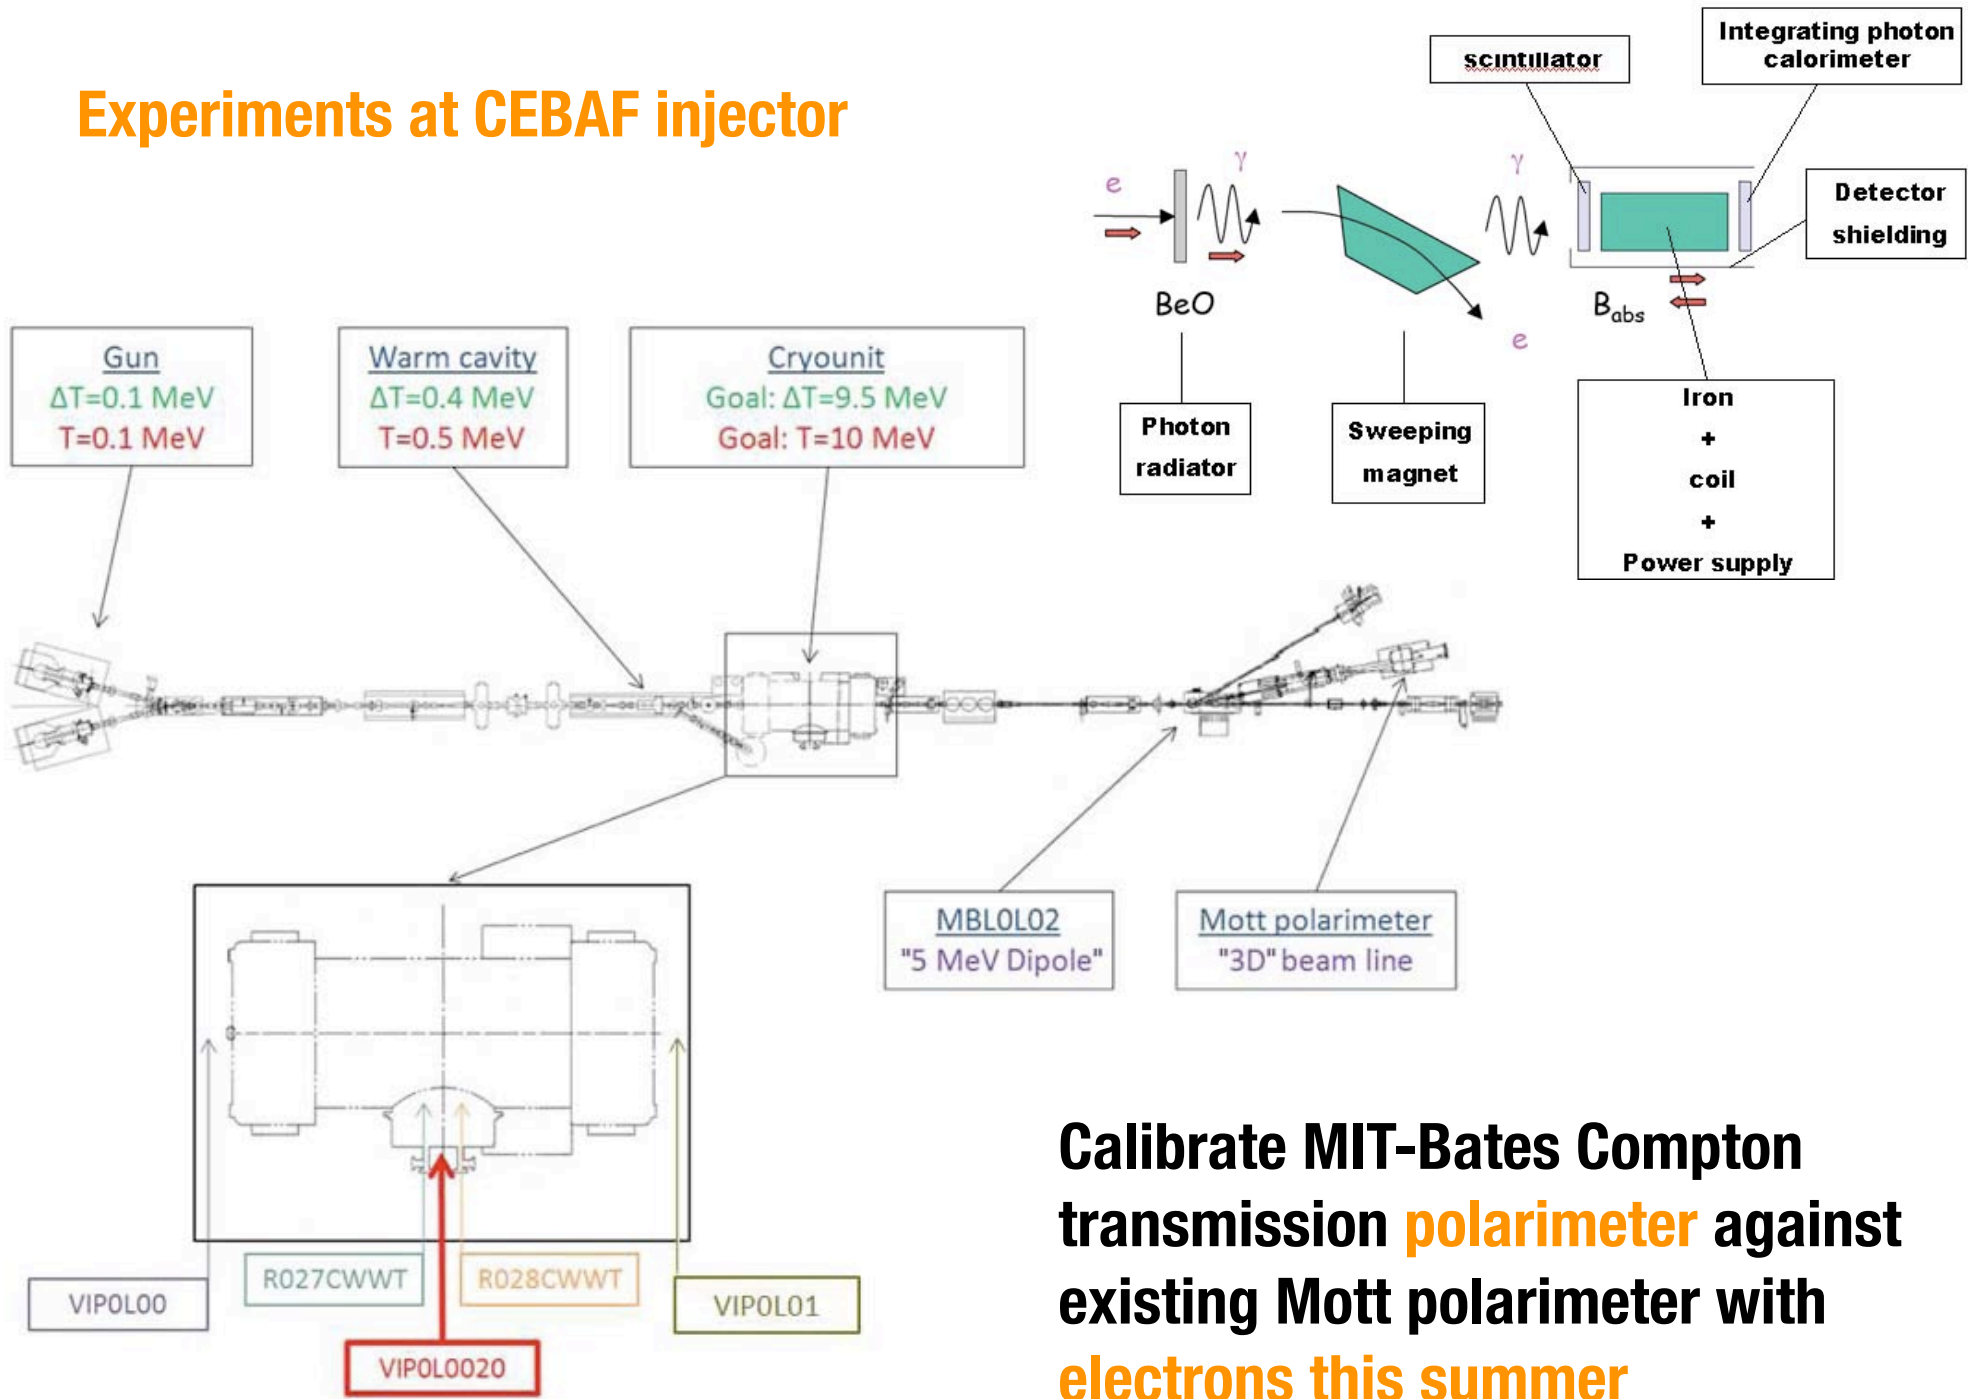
Experiments at CEBAF injector

scintillator

Integrating photon calorimeter

e

γ

γ

Detector shielding

BeO

e

$B_{abs}$

Photon radiator

Sweeping magnet

Iron
+
coil
+
Power supply

Gun
ΔT=0.1 MeV
T=0.1 MeV

Warm cavity
ΔT=0.4 MeV
T=0.5 MeV

Cryounit
Goal: ΔT=9.5 MeV
Goal: T=10 MeV

MBL0L02
"5 MeV Dipole"

Mott polarimeter
"3D" beam line

VIP0L00

R027CWWT

R028CWWT

VIP0L01

VIP0L0020

Calibrate MIT-Bates Compton transmission polarimeter against existing Mott polarimeter with electrons this summer